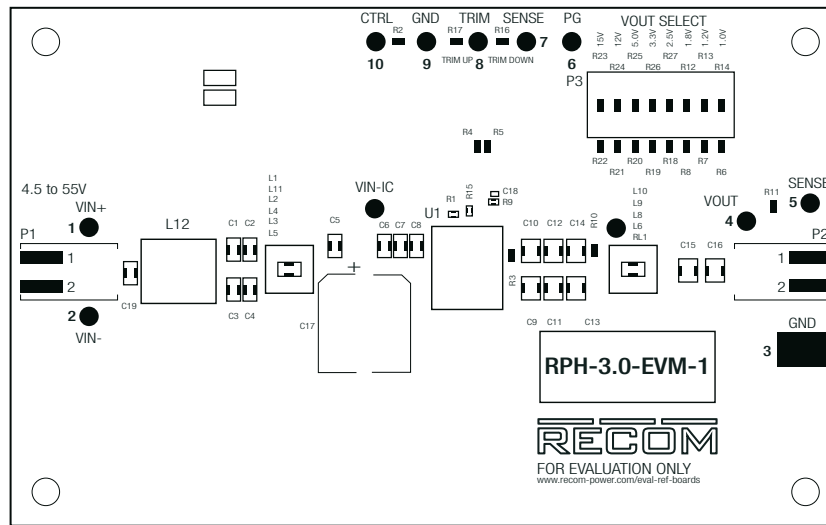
CTRL GND TRIM SENSE PG
R2 R17 R16
TRIM UP TRIM DOWN
10 9 8 7 6

VOUT SELECT
15V 12V 5.0V 3.3V 2.5V 1.8V 1.2V 1.0V
R23 R25 R27 R13
R24 R26 R12 R14
P3

R4 R5

R22 R20 R18 R7
R21 R19 R8 R6

4.5 to 55V
VIN+
1
P1
1
2
L12
C19
2
VIN-

L1
L11
L2
L4
L3
L5
C1 C2
C3 C4

VIN-IC
C5
C6 C7 C8
+
C17

R1 R15
C18
R9
U1
C10 C12 C14 R10
R3
C9 C11 C13

L10
L9
L8
L6
RL1
C15 C16
VOUT
4
R11
SENSE
5
P2
1
2
GND
3

RPH-3.0-EVM-1

RECOM
FOR EVALUATION ONLY
www.recom-power.com/eval-ref-boards